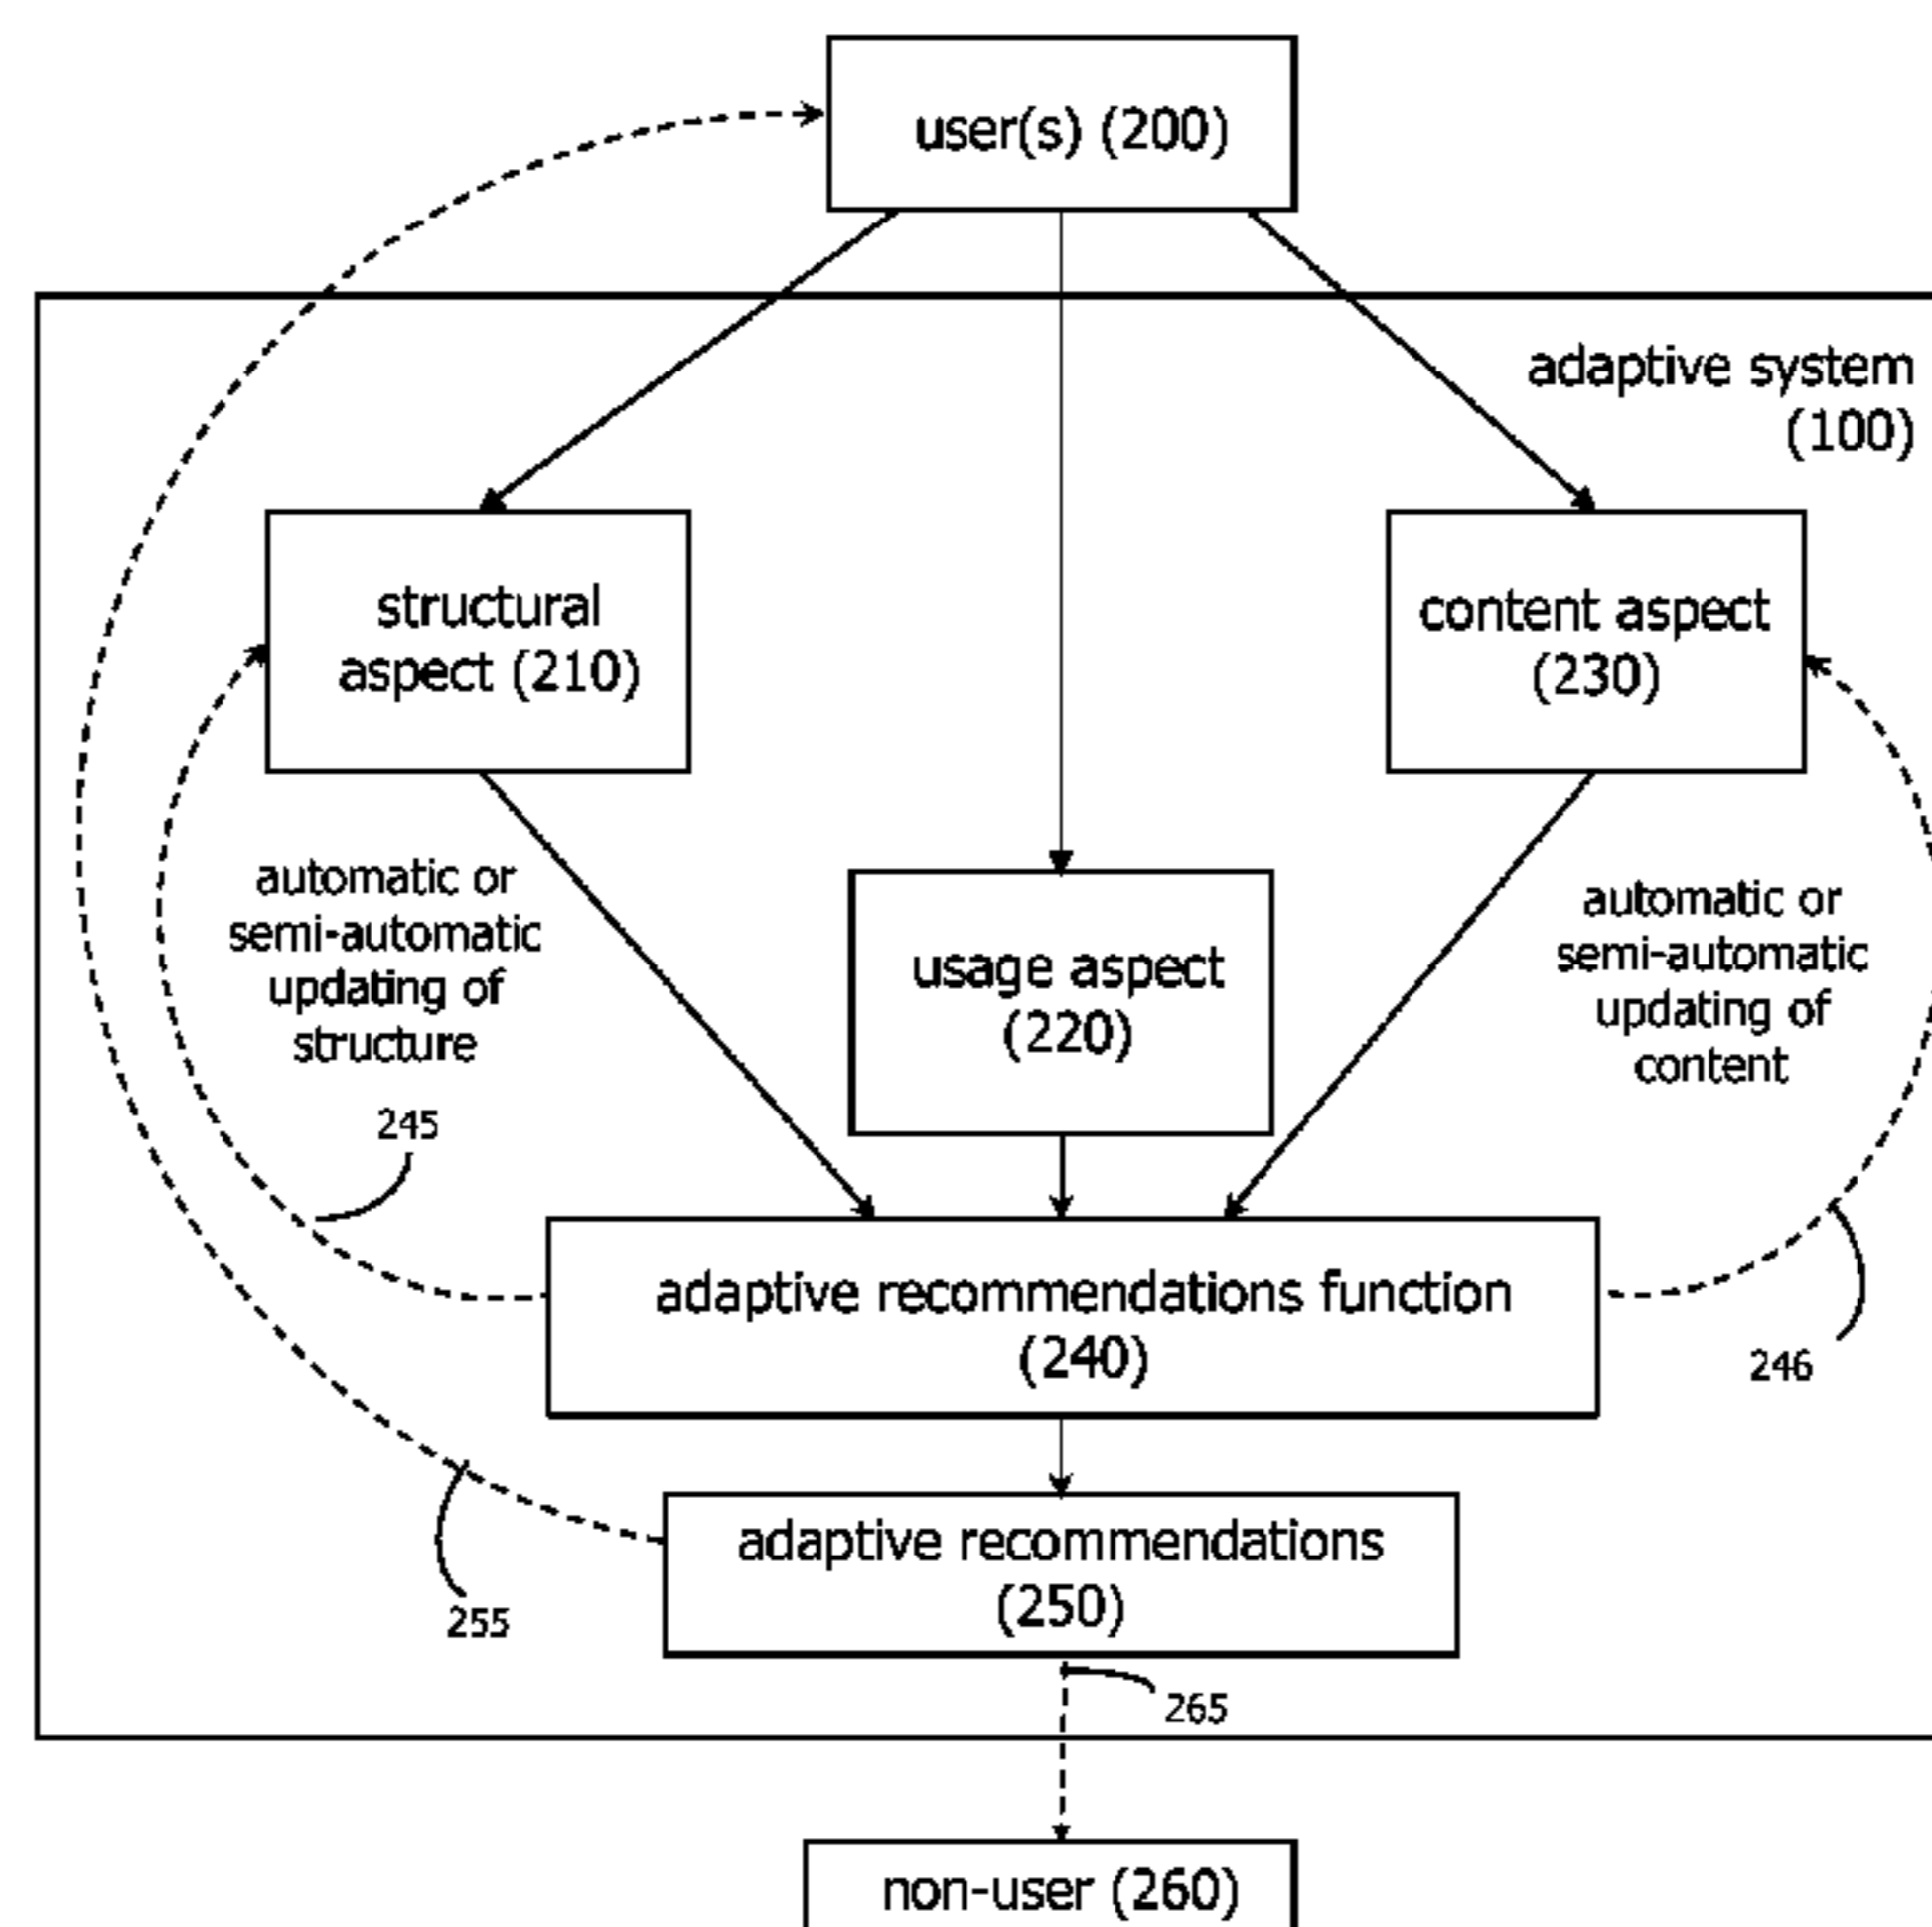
user(s) (200)

adaptive system (100)

structural aspect (210)

content aspect (230)

automatic or semi-automatic updating of structure

usage aspect (220)

automatic or semi-automatic updating of content

245

adaptive recommendations function (240)

246

adaptive recommendations (250)

255

265

non-user (260)